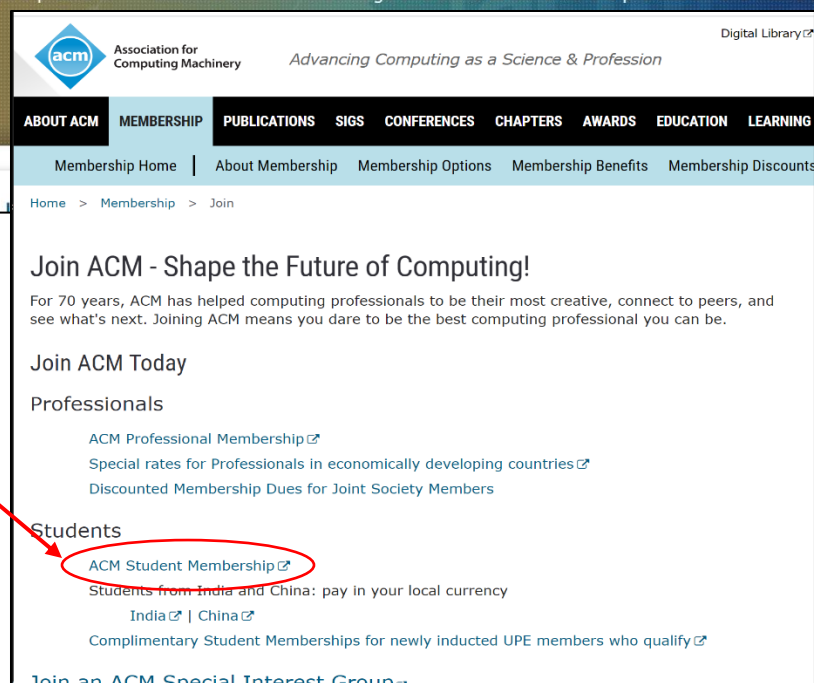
acm
Association for Computing Machinery
Advancing Computing as a Science & Profession
Digital Library

ABOUT ACM | MEMBERSHIP | PUBLICATIONS | SIGS | CONFERENCES | CHAPTERS | AWARDS | EDUCATION | LEARNING

Membership Home | About Membership | Membership Options | Membership Benefits | Membership Discounts

Home > Membership > Join

Join ACM - Shape the Future of Computing!

For 70 years, ACM has helped computing professionals to be their most creative, connect to peers, and see what's next. Joining ACM means you dare to be the best computing professional you can be.

Join ACM Today

Professionals

ACM Professional Membership
Special rates for Professionals in economically developing countries
Discounted Membership Dues for Joint Society Members

Students

ACM Student Membership
Students from India and China: pay in your local currency
India | China
Complimentary Student Memberships for newly inducted UPE members who qualify

Join an ACM Special Interest Group